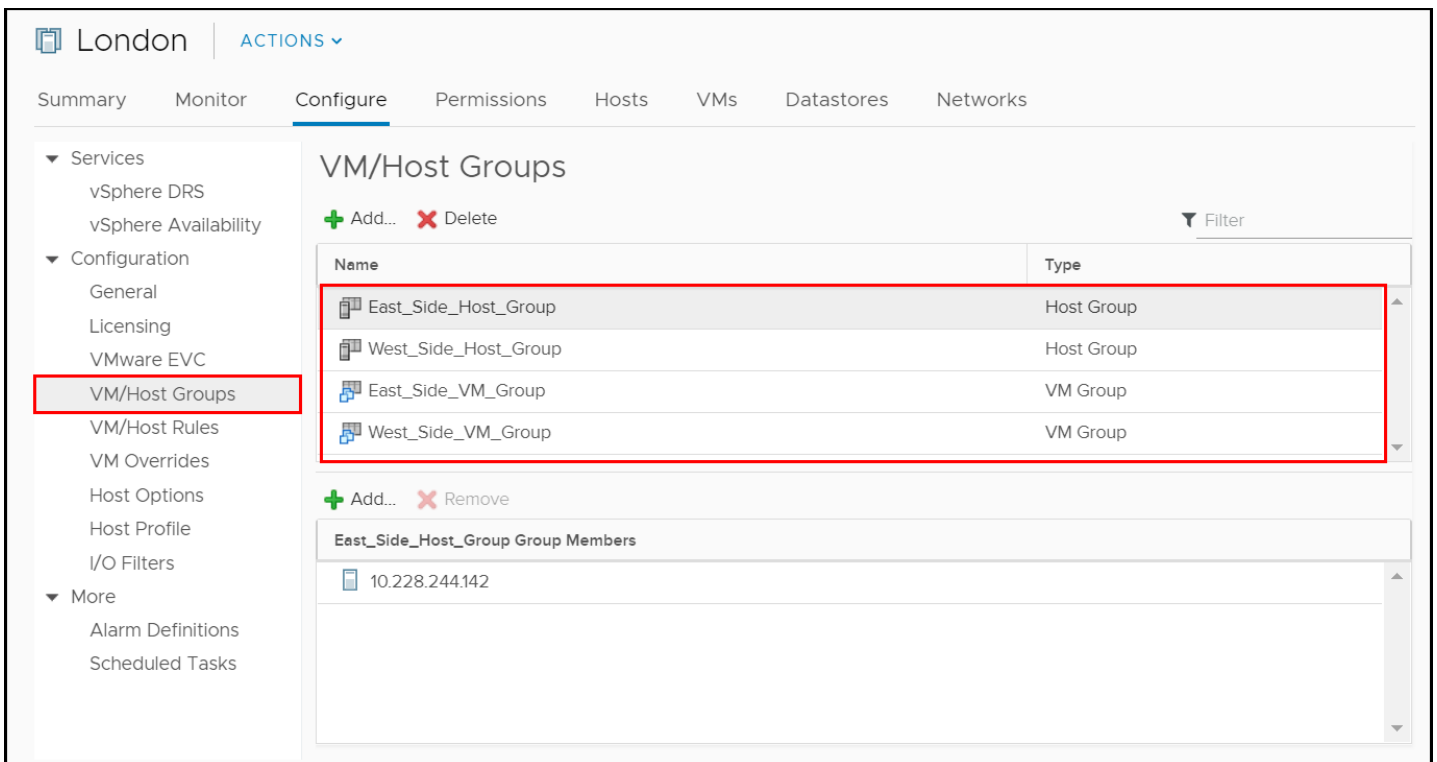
London ACTIONS

Summary Monitor Configure Permissions Hosts VMs Datastores Networks

Services
vSphere DRS
vSphere Availability
Configuration
General
Licensing
VMware EVC
VM/Host Groups
VM/Host Rules
VM Overrides
Host Options
Host Profile
I/O Filters
More
Alarm Definitions
Scheduled Tasks

VM/Host Groups

Add... Delete

Filter

| Name | Type |
|---|---|
| East_Side_Host_Group | Host Group |
| West_Side_Host_Group | Host Group |
| East_Side_VM_Group | VM Group |
| West_Side_VM_Group | VM Group |

Add... Remove

| East_Side_Host_Group Group Members |
|---|
| 10.228.244.142 |